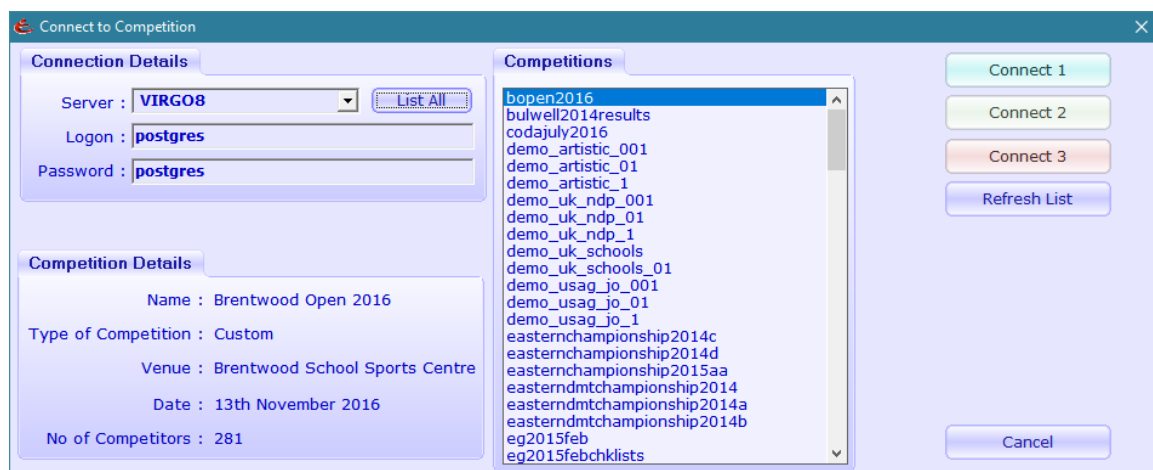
Connect to Competition

Connection Details

Server : VIRGO8

List All

Logon : postgres

Password : postgres

Competition Details

Name : Brentwood Open 2016

Type of Competition : Custom

Venue : Brentwood School Sports Centre

Date : 13th November 2016

No of Competitors : 281

Competitions

bopen2016
bulwell2014results
codajuly2016
demo_artistic_001
demo_artistic_01
demo_artistic_1
demo_uk_ndp_001
demo_uk_ndp_01
demo_uk_ndp_1
demo_uk_schools
demo_uk_schools_01
demo_usag_jo_001
demo_usag_jo_01
demo_usag_jo_1
easternchampionship2014c
easternchampionship2014d
easternchampionship2015aa
easterndmtchampionship2014
easterndmtchampionship2014a
easterndmtchampionship2014b
eg2015feb
eg2015febchklists

Connect 1

Connect 2

Connect 3

Refresh List

Cancel